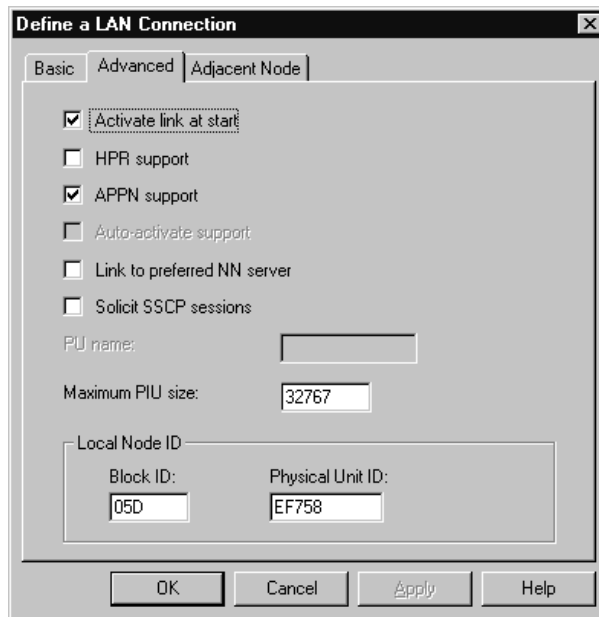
Define a LAN Connection

Basic | Advanced | Adjacent Node

Activate link at start

HPR support

APPN support

Auto-activate support

Link to preferred NN server

Solicit SSCP sessions

PU name:

Maximum PIU size: 32767

Local Node ID

Block ID: 05D

Physical Unit ID: EF758

OK | Cancel | Apply | Help